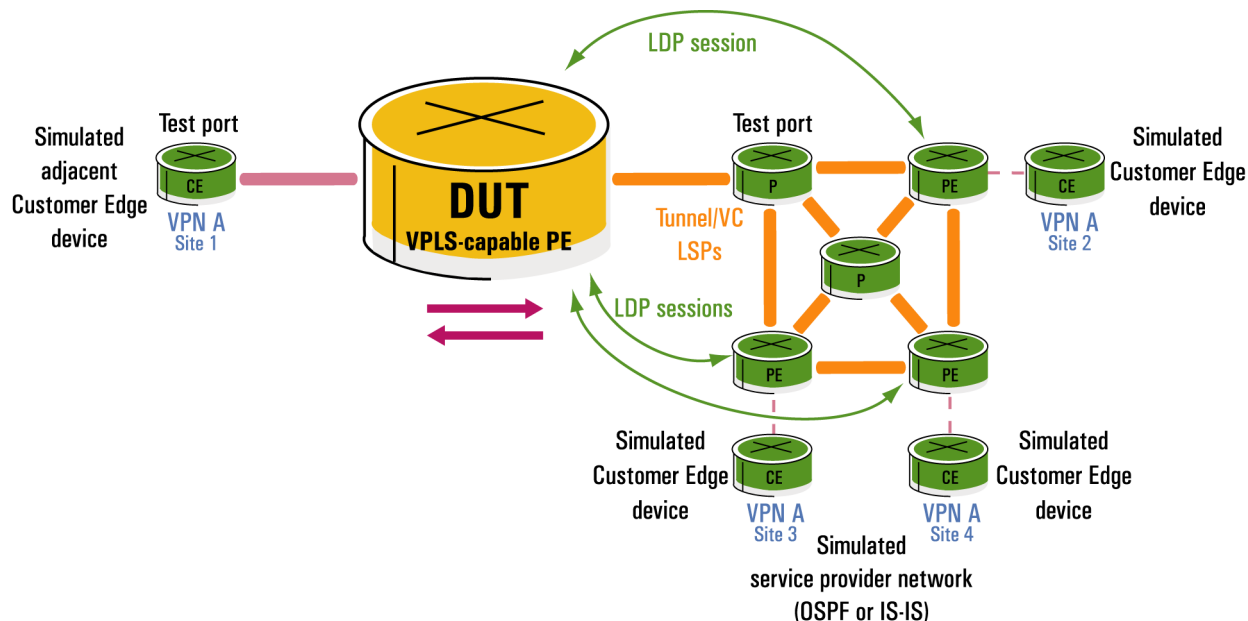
LDP session

Simulated adjacent Customer Edge device

Test port

CE

VPN A
Site 1

DUT
VPLS-capable PE

Test port

P

PE

CE

Simulated Customer Edge device

VPN A
Site 2

Tunnel/VC LSPs

P

LDP sessions

PE

PE

Simulated Customer Edge device

CE

VPN A
Site 3

CE

VPN A
Site 4

Simulated Customer Edge device

Simulated service provider network (OSPF or IS-IS)